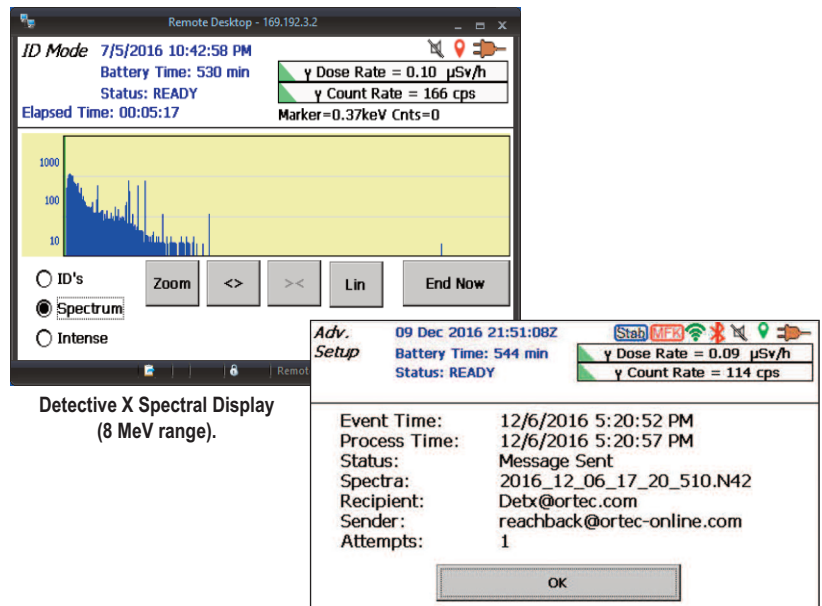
Remote Desktop - 169.192.3.2

ID Mode 7/5/2016 10:42:58 PM
Battery Time: 530 min
Status: READY
Elapsed Time: 00:05:17

γ Dose Rate = 0.10 μSv/h
γ Count Rate = 166 cps
Marker=0.37keV Cnts=0

1000
100
10

ID's
Spectrum
Intense

Zoom
<>
><
Lin
End Now

Remot

Detective X Spectral Display (8 MeV range).

Adv. Setup
09 Dec 2016 21:51:08Z
Battery Time: 544 min
Status: READY
Stab MFK
γ Dose Rate = 0.09 μSv/h
γ Count Rate = 114 cps

Event Time: 12/6/2016 5:20:52 PM
Process Time: 12/6/2016 5:20:57 PM
Status: Message Sent
Spectra: 2016_12_06_17_20_510.N42
Recipient: Detx@ortec.com
Sender: reachback@ortec-online.com
Attempts: 1

OK